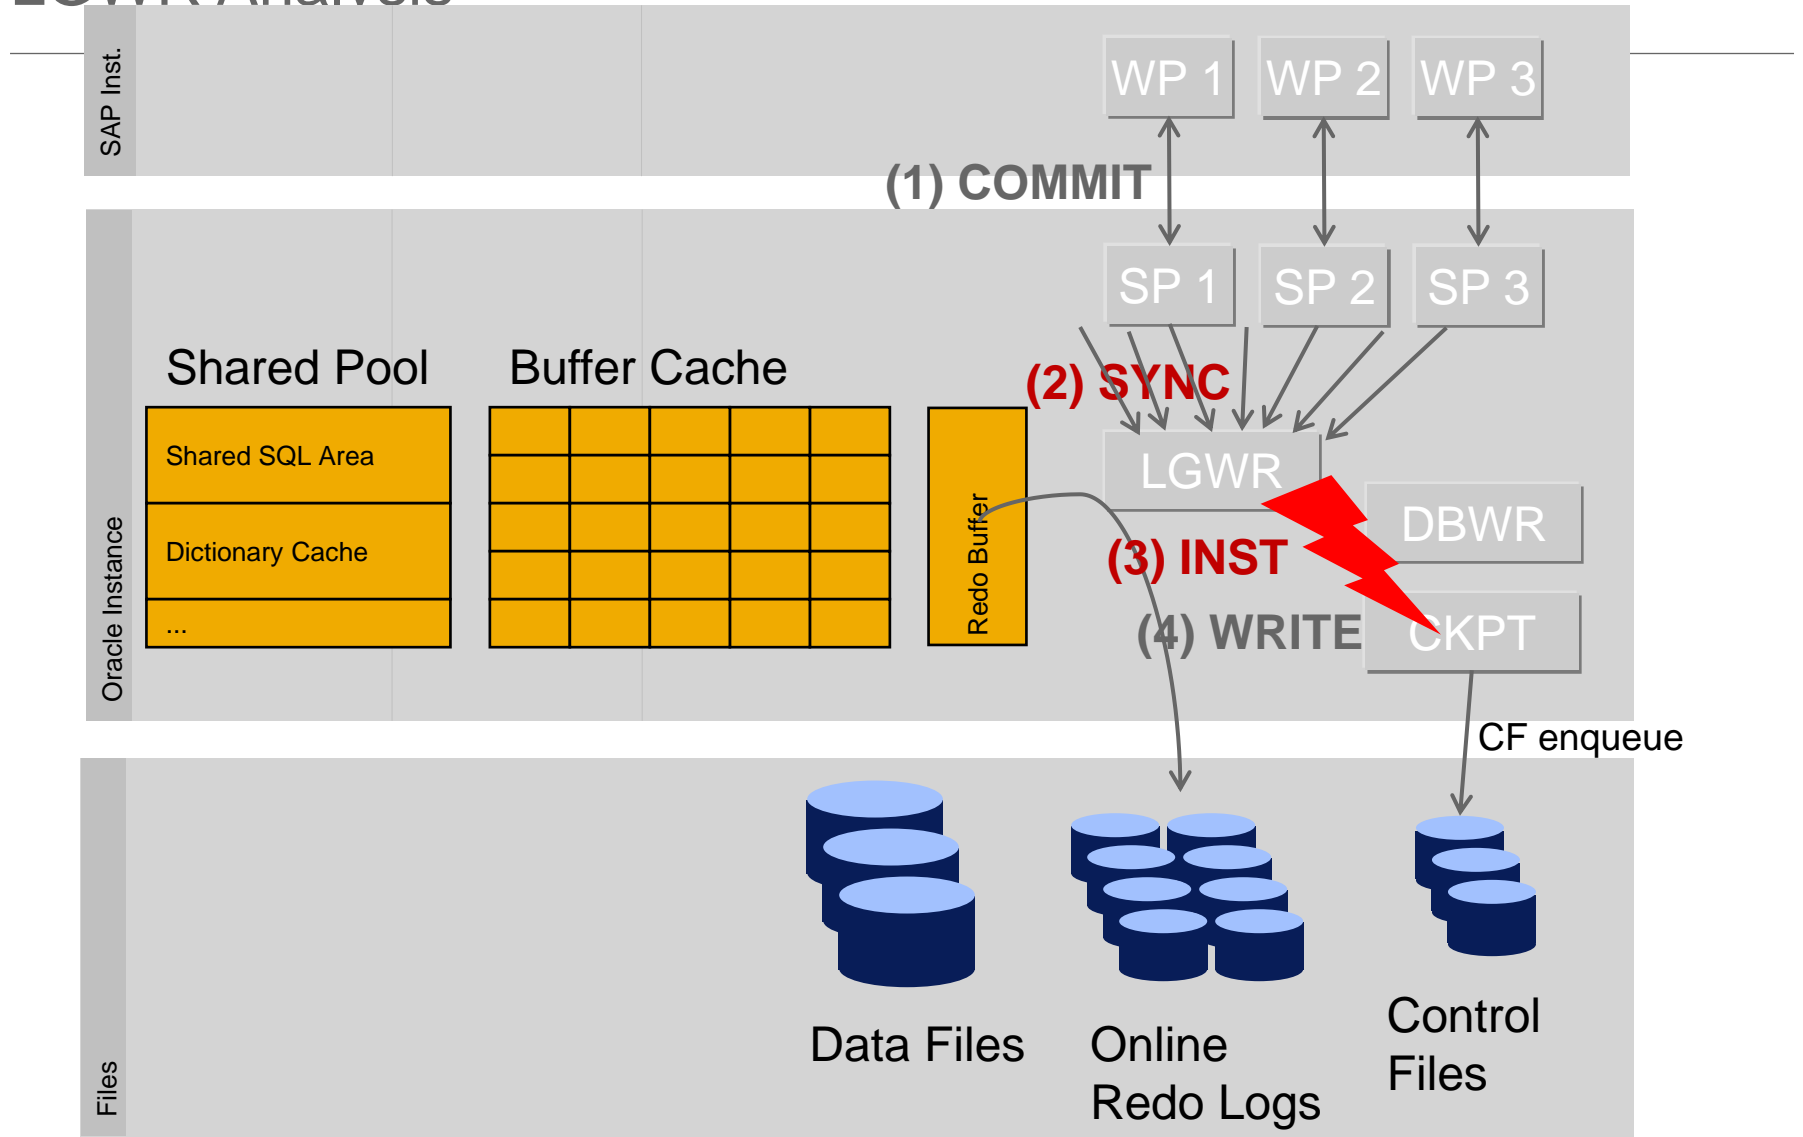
SAP Inst.

WP 1
WP 2
WP 3

(1) COMMIT

SP 1
SP 2
SP 3

Oracle Instance

Shared Pool
Buffer Cache

Shared SQL Area
Dictionary Cache
...

Redo Buffer

(2) SYNC

LGWR

DBWR

(3) INST

(4) WRITE

CKPT

CF enqueue

Files

Data Files
Online Redo Logs
Control Files